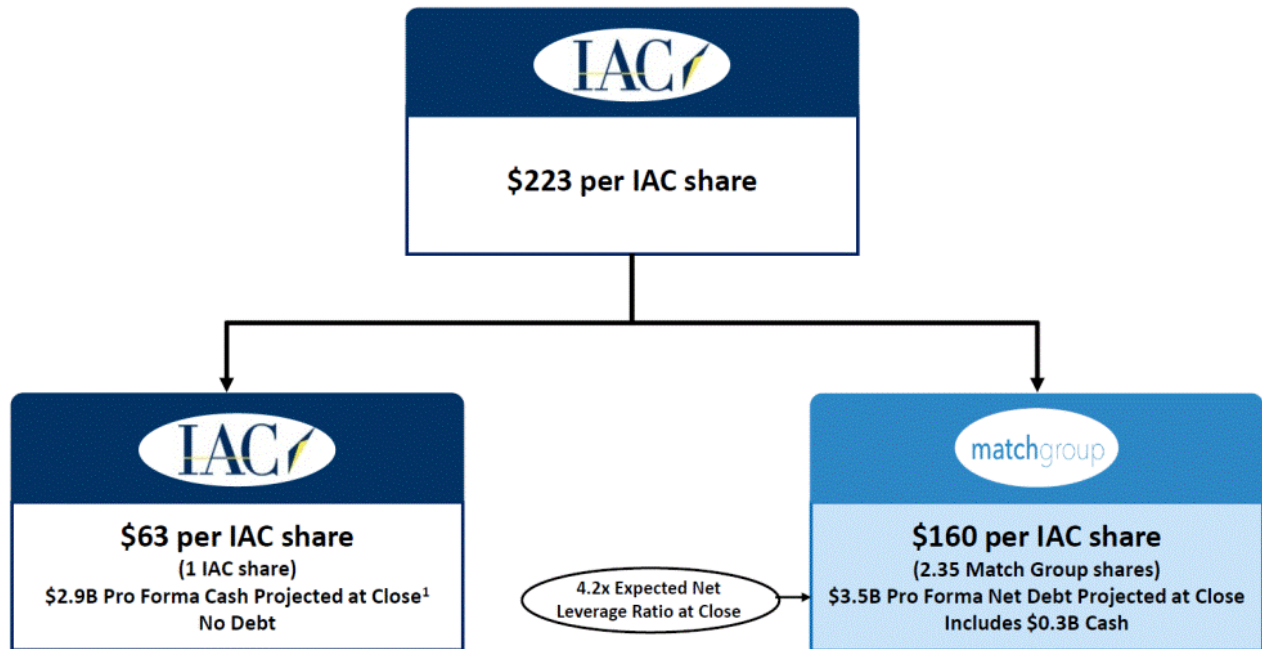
IAC

$223 per IAC share

IAC

$63 per IAC share
(1 IAC share)
$2.9B Pro Forma Cash Projected at Close$^1$
No Debt

4.2x Expected Net Leverage Ratio at Close

matchgroup

$160 per IAC share
(2.35 Match Group shares)
$3.5B Pro Forma Net Debt Projected at Close
Includes $0.3B Cash